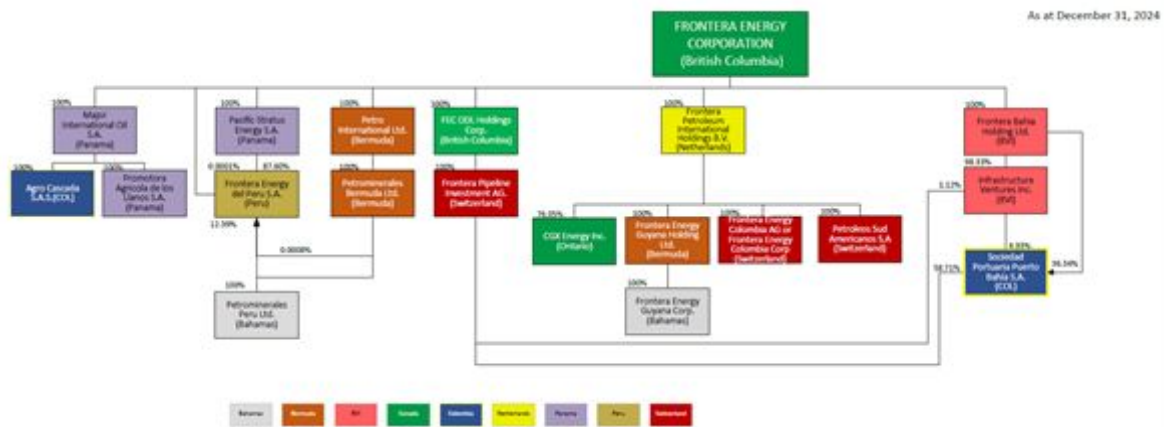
As at December 31, 2024

FRONTERA ENERGY CORPORATION (British Columbia)

100%
Major International Oil S.A. (Panama)

100%
Agro Cascada S.A.S.(COL)

100%
Promotora Agricola de los Llanos S.A. (Panama)

100%
Pacific Stratus Energy S.A. (Panama)

0.0001%
87.60%
Frontera Energy del Peru S.A. (Peru)

12.39%

0.0008%

100%
Petrominerales Peru Ltd. (Bahamas)

100%
Petro International Ltd. (Bermuda)

Petrominerales Bermuda Ltd. (Bermuda)

100%
FEC ODL Holdings Corp. (British Columbia)

100%
Frontera Pipeline Investment AG. (Switzerland)

100%
Frontera Petroleum International Holdings B.V. (Netherlands)

76.05%
CGX Energy Inc. (Ontario)

100%
Frontera Energy Guyana Holding Ltd. (Bermuda)

100%
Frontera Energy Guyana Corp. (Bahamas)

100%
Frontera Energy Colombia AG or Frontera Energy Colombia Corp (Switzerland)

100%
Petroleos Sud Americanos S.A (Switzerland)

100%
Frontera Bahia Holding Ltd. (BVI)

98.93%
Infrastructura Ventures Inc. (BVI)

1.12%

8.89%

58.71%

Sociedad Portuaria Puerto Bahia S.A. (COL)

36.34%

Bahamas
Bermuda
BVI
Canada
Colombia
Netherlands
Panama
Peru
Switzerland